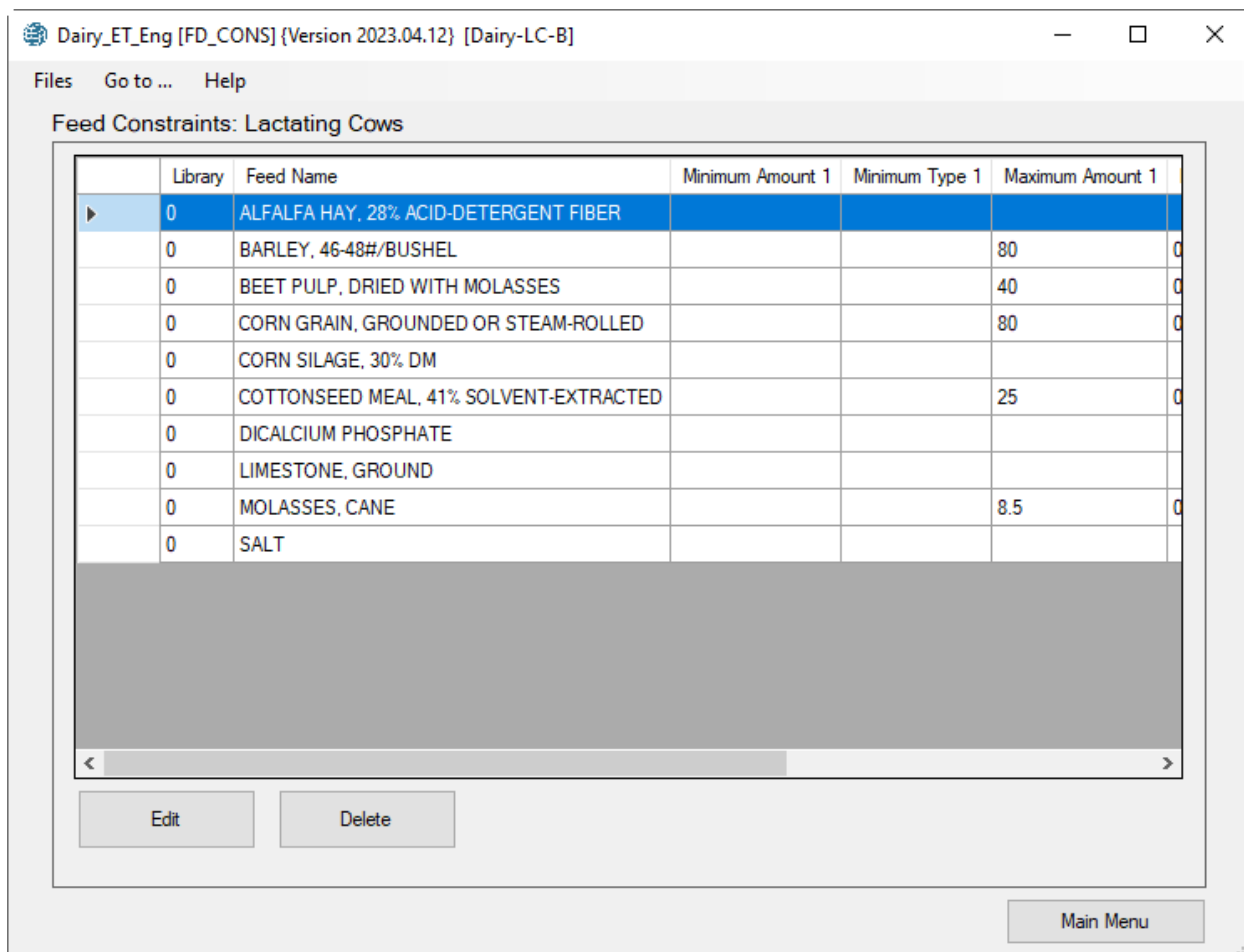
Dairy_ET_Eng [FD_CONS] {Version 2023.04.12} [Dairy-LC-B]

Files Go to ... Help

Feed Constraints: Lactating Cows

| Library | Feed Name | Minimum Amount 1 | Minimum Type 1 | Maximum Amount 1 |
|---|---|---|---|---|
| 0 | ALFALFA HAY, 28% ACID-DETERGENT FIBER | | | |
| 0 | BARLEY, 46-48#/BUSHEL | | | 80 |
| 0 | BEET PULP, DRIED WITH MOLASSES | | | 40 |
| 0 | CORN GRAIN, GROUNDED OR STEAM-ROLLED | | | 80 |
| 0 | CORN SILAGE, 30% DM | | | |
| 0 | COTTONSEED MEAL, 41% SOLVENT-EXTRACTED | | | 25 |
| 0 | DICALCIUM PHOSPHATE | | | |
| 0 | LIMESTONE, GROUND | | | |
| 0 | MOLASSES, CANE | | | 8.5 |
| 0 | SALT | | | |

Edit Delete

Main Menu